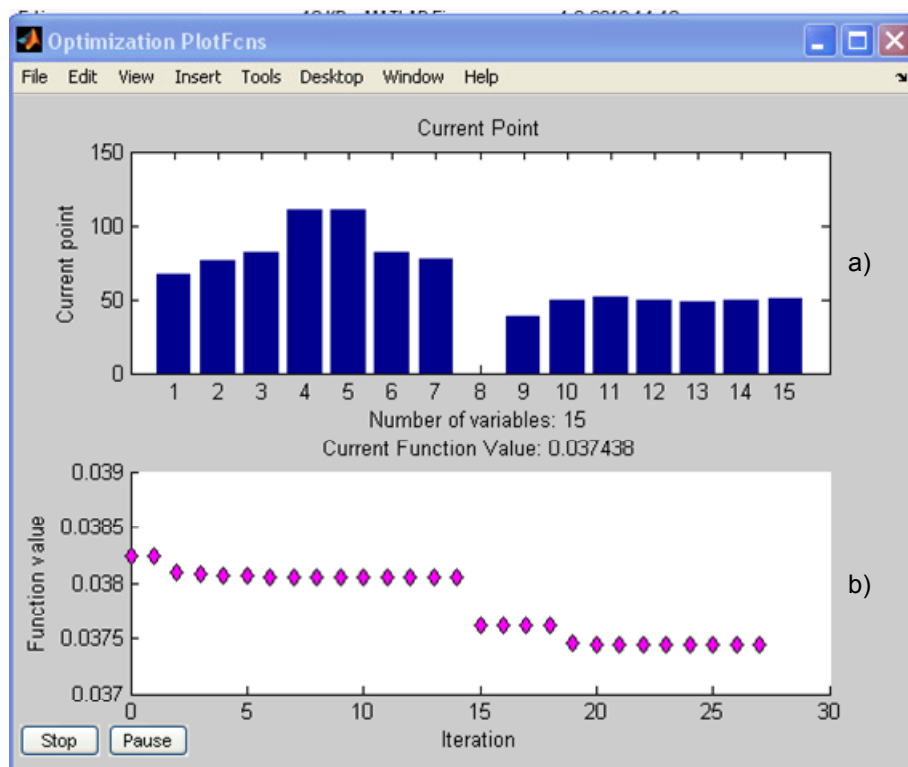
Optimization PlotFcns

File Edit View Insert Tools Desktop Window Help

Current Point

150
100
50
0

Current point

1 2 3 4 5 6 7 8 9 10 11 12 13 14 15

Number of variables: 15

a)

Current Function Value: 0.037438

0.039
0.0385
0.038
0.0375
0.037

Function value

0 5 10 15 20 25 30

Iteration

b)

Stop Pause